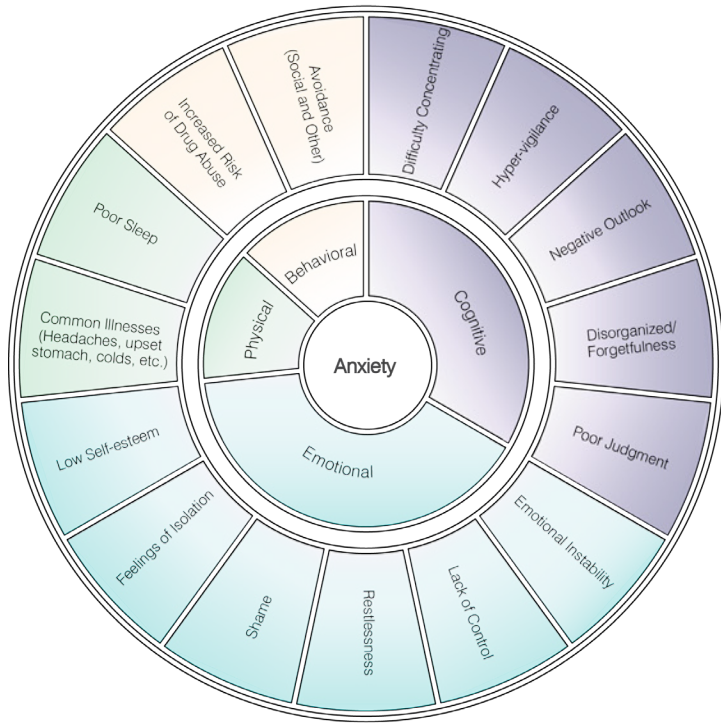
Anxiety

Cognitive

Difficulty Concentrating

Hyper-vigilance

Negative Outlook

Disorganized/ Forgetfulness

Poor Judgment

Emotional

Emotional Instability

Lack of Control

Restlessness

Shame

Feelings of Isolation

Low Self-esteem

Physical

Common Illnesses (Headaches, upset stomach, colds, etc.)

Poor Sleep

Behavioral

Increased Risk of Drug Abuse

Avoidance (Social and Other)